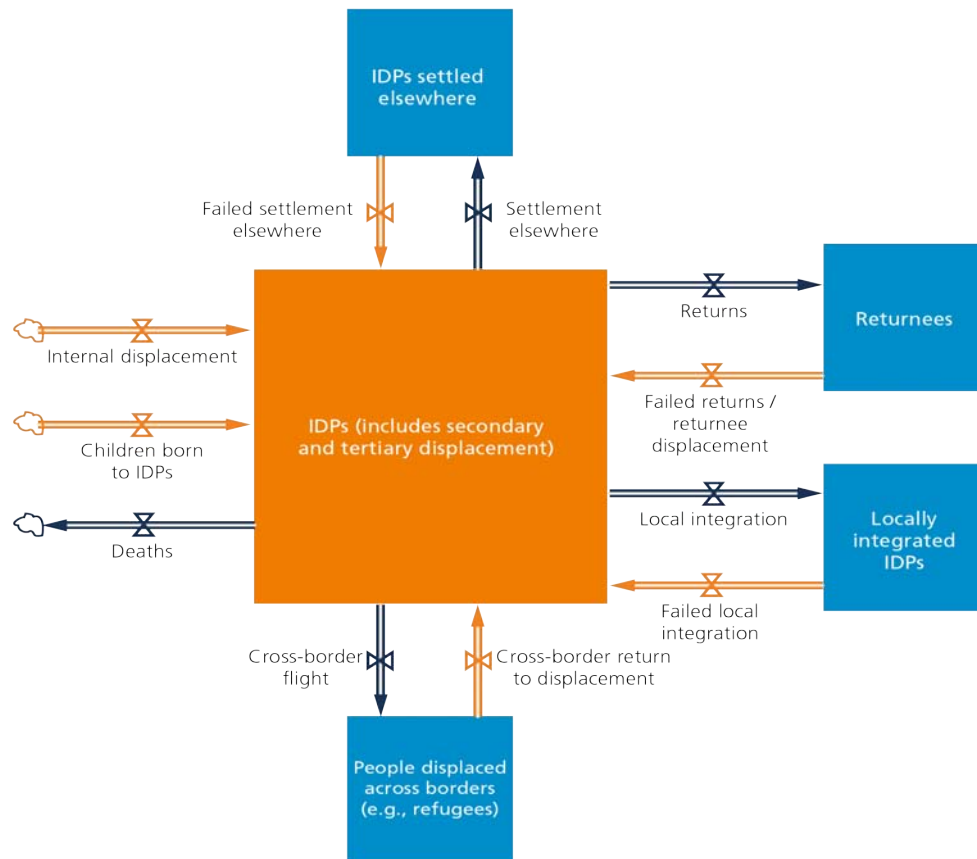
IDPs settled elsewhere

Failed settlement elsewhere

Settlement elsewhere

Returns

Returnees

Internal displacement

Failed returns / returnee displacement

Children born to IDPs

IDPs (includes secondary and tertiary displacement)

Local integration

Locally integrated IDPs

Deaths

Failed local integration

Cross-border flight

Cross-border return to displacement

People displaced across borders (e.g., refugees)